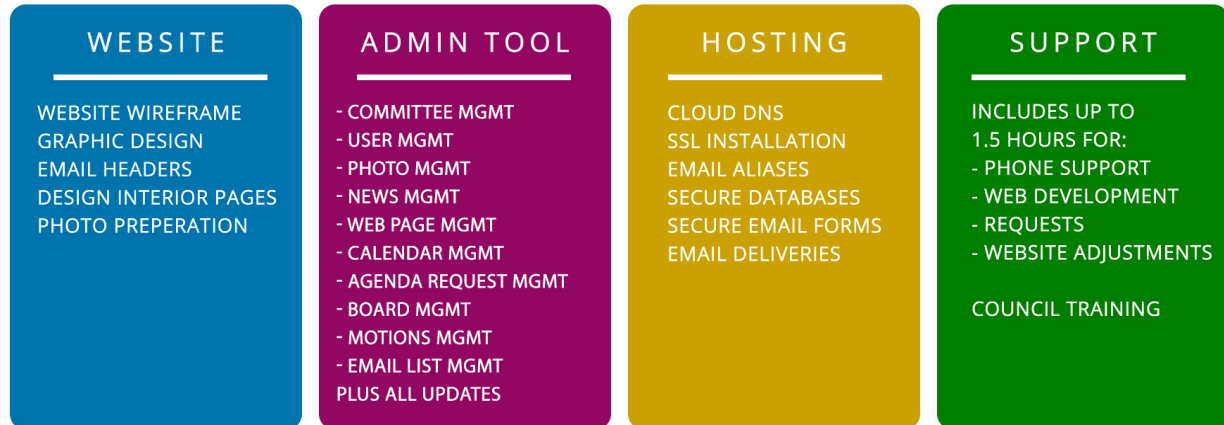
WEBSITE

WEBSITE WIREFRAME
GRAPHIC DESIGN
EMAIL HEADERS
DESIGN INTERIOR PAGES
PHOTO PREPERATION

ADMIN TOOL

- COMMITTEE MGMT
- USER MGMT
- PHOTO MGMT
- NEWS MGMT
- WEB PAGE MGMT
- CALENDAR MGMT
- AGENDA REQUEST MGMT
- BOARD MGMT
- MOTIONS MGMT
- EMAIL LIST MGMT
PLUS ALL UPDATES

HOSTING

CLOUD DNS
SSL INSTALLATION
EMAIL ALIASES
SECURE DATABASES
SECURE EMAIL FORMS
EMAIL DELIVERIES

SUPPORT

INCLUDES UP TO
1.5 HOURS FOR:
- PHONE SUPPORT
- WEB DEVELOPMENT
- REQUESTS
- WEBSITE ADJUSTMENTS

COUNCIL TRAINING